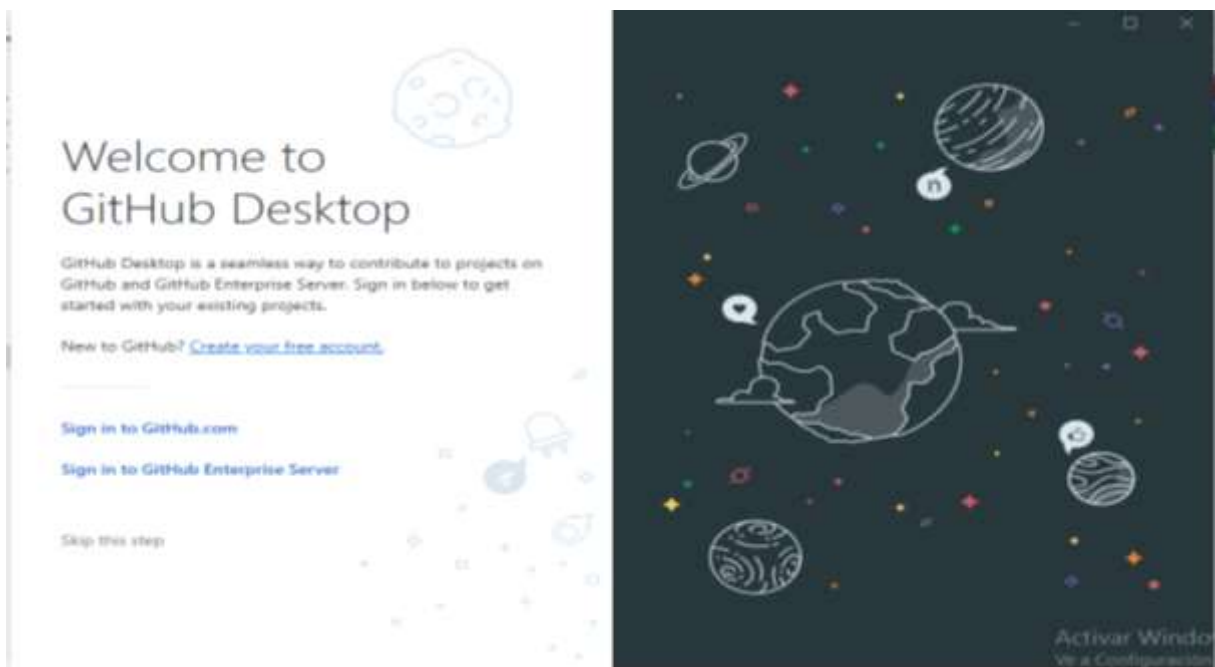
Welcome to GitHub Desktop

GitHub Desktop is a seamless way to contribute to projects on GitHub and GitHub Enterprise Server. Sign in below to get started with your existing projects.

New to GitHub? Create your free account.

Sign in to GitHub.com

Sign in to GitHub Enterprise Server

Skip this step

Activar Windo
Ve a Configuracion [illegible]